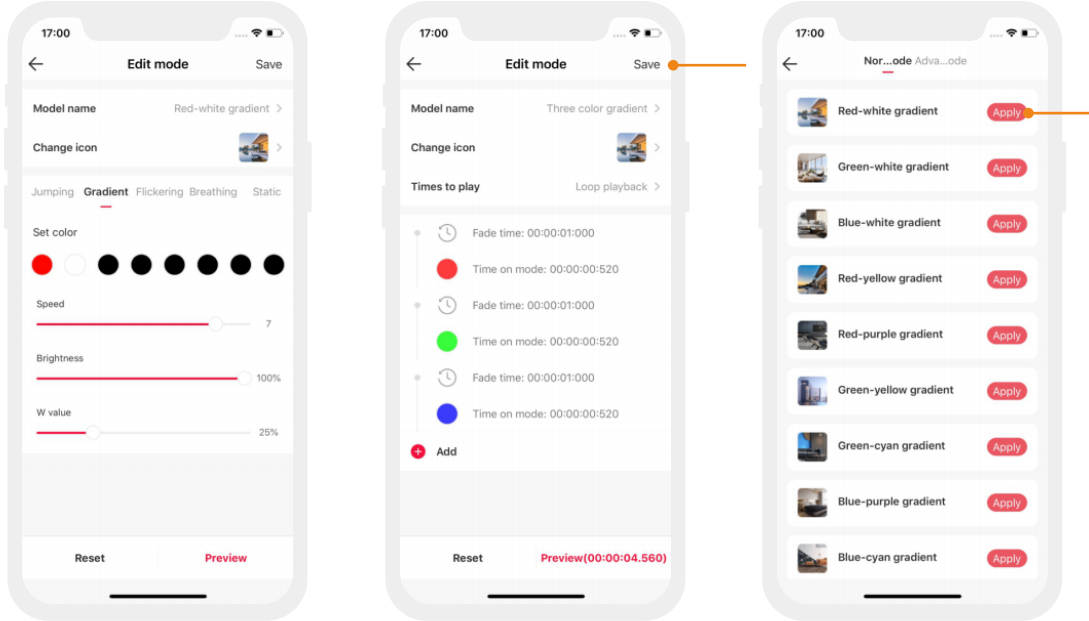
17:00

Edit mode
Save

Model name
Red-white gradient

Change icon

Jumping
Gradient
Flickering
Breathing
Static

Set color

Speed
7

Brightness
100%

W value
25%

Reset
Preview

17:00

Edit mode
Save

Model name
Three color gradient

Change icon

Times to play
Loop playback

Fade time: 00:00:01:000
Time on mode: 00:00:00:520
Fade time: 00:00:01:000
Time on mode: 00:00:00:520
Fade time: 00:00:01:000
Time on mode: 00:00:00:520

Add

Reset
Preview(00:00:04.560)

17:00

Nor...ode Adva...ode

Red-white gradient
Apply
Green-white gradient
Apply
Blue-white gradient
Apply
Red-yellow gradient
Apply
Red-purple gradient
Apply
Green-yellow gradient
Apply
Green-cyan gradient
Apply
Blue-purple gradient
Apply
Blue-cyan gradient
Apply